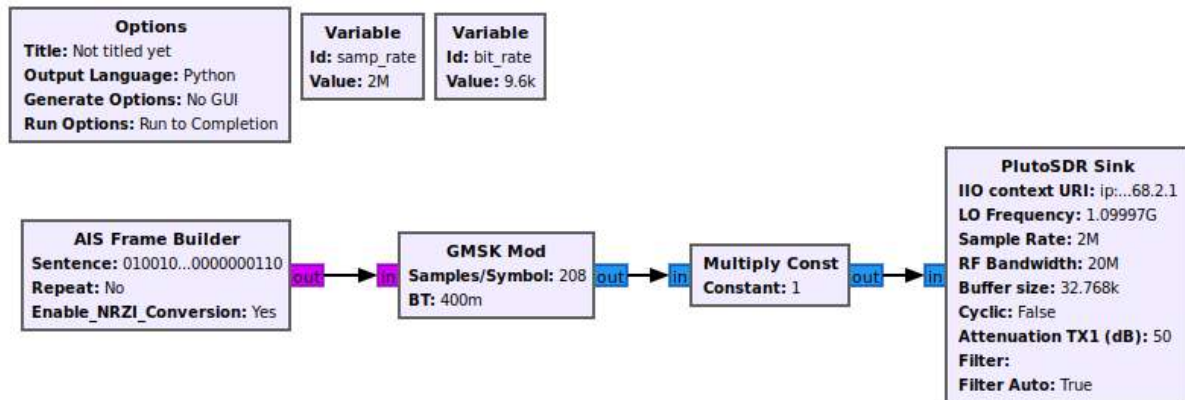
Options
Title: Not titled yet
Output Language: Python
Generate Options: No GUI
Run Options: Run to Completion

Variable
Id: samp_rate
Value: 2M

Variable
Id: bit_rate
Value: 9.6k

AIS Frame Builder
Sentence: 010010...0000000110
Repeat: No
Enable_NRZI_Conversion: Yes

out

in

GMSK Mod
Samples/Symbol: 208
BT: 400m

out

in

Multiply Const
Constant: 1

out

in

PlutoSDR Sink
IIO context URI: ip:...68.2.1
LO Frequency: 1.09997G
Sample Rate: 2M
RF Bandwidth: 20M
Buffer size: 32.768k
Cyclic: False
Attenuation TX1 (dB): 50
Filter:
Filter Auto: True